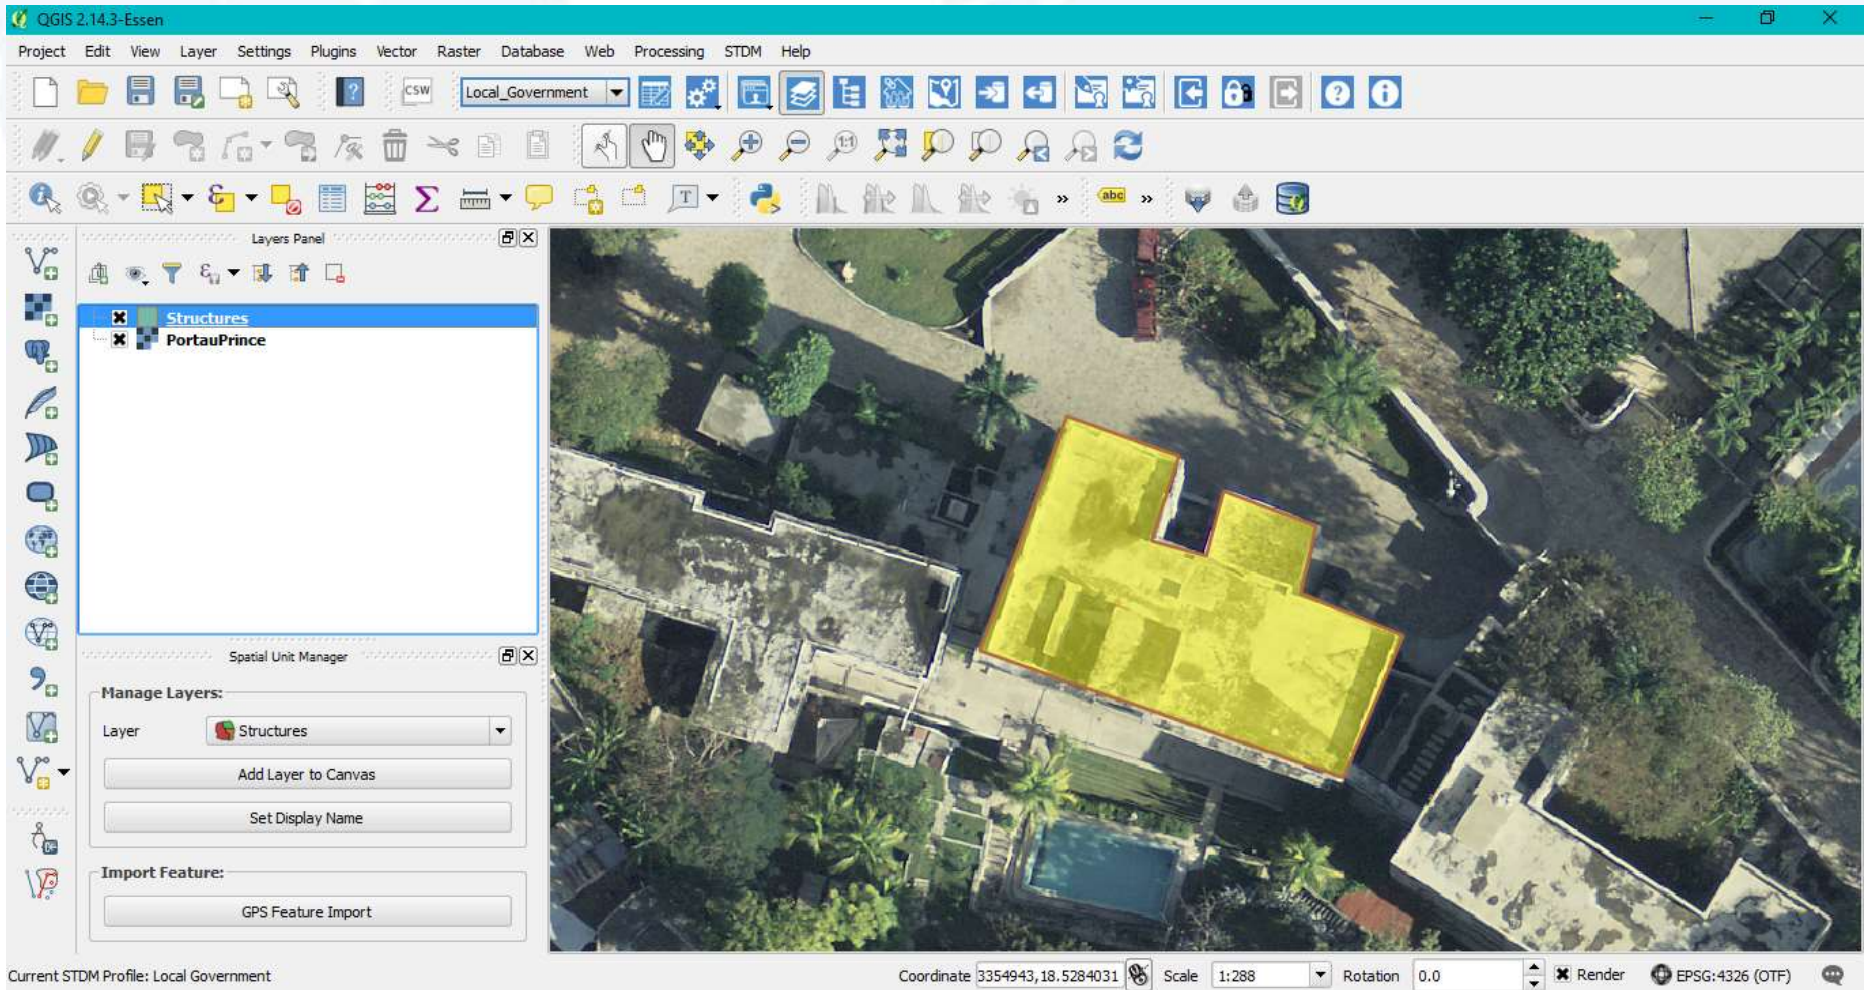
QGIS 2.14.3-Essen

Project Edit View Layer Settings Plugins Vector Raster Database Web Processing STDM Help

CSW Local_Government

abc » »

Layers Panel

Structures
PortauPrince

Spatial Unit Manager

Manage Layers:

Layer Structures

Add Layer to Canvas

Set Display Name

Import Feature:

GPS Feature Import

Current STDM Profile: Local Government

Coordinate 3354943,18.5284031 Scale 1:288 Rotation 0.0 Render EPSG:4326 (OTF)